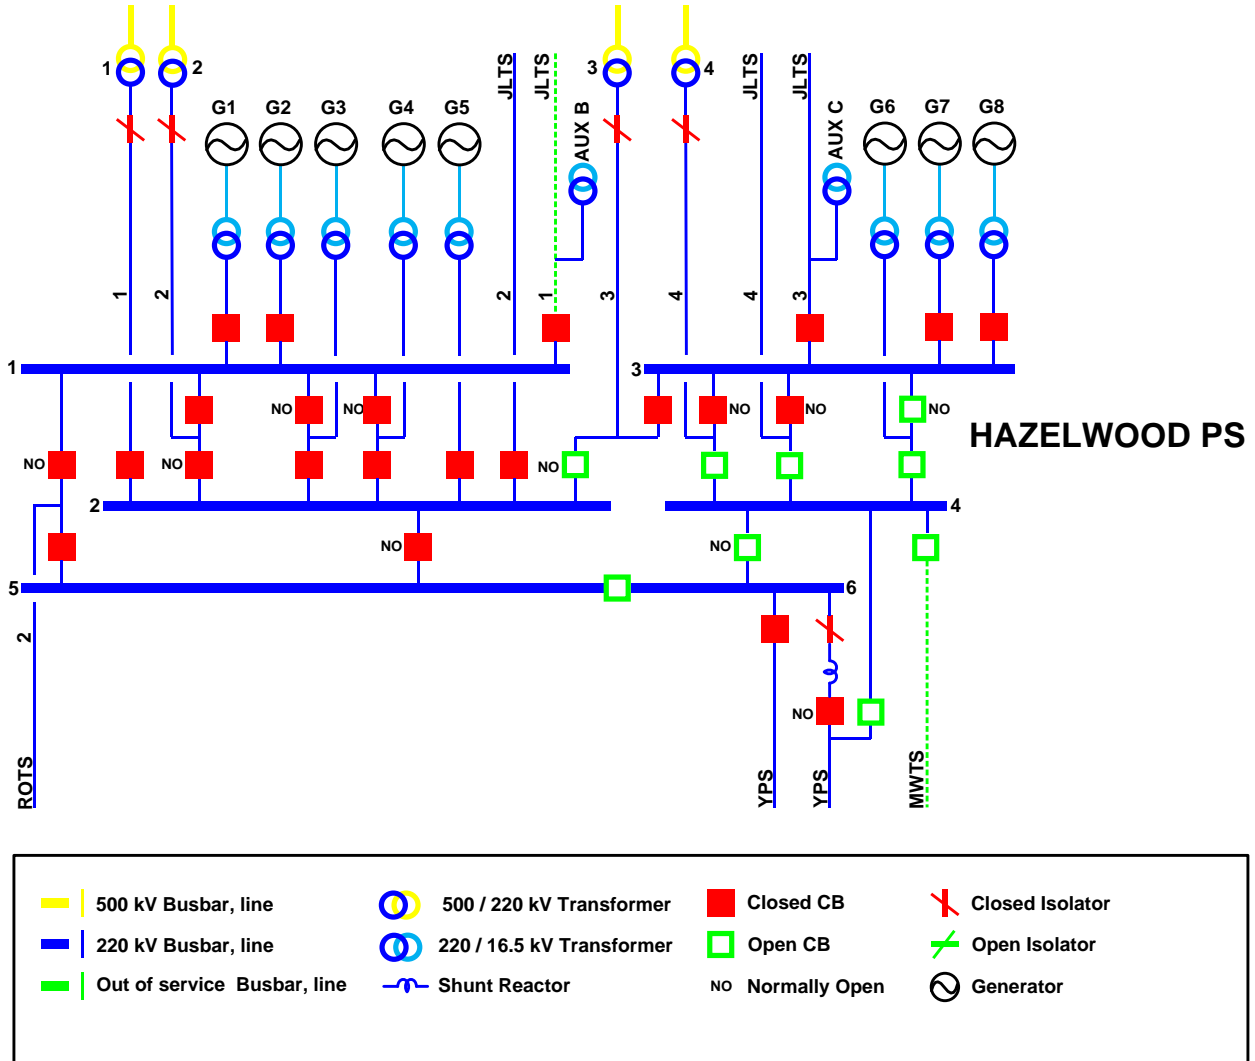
1 2 G1 G2 G3 G4 G5 JLTS JLTS AUX B 3 4 JLTS JLTS AUX C G6 G7 G8

1 2 2 1 3 4 4 3

1 3

NO NO NO NO NO NO NO NO

HAZELWOOD PS

2 4

NO NO

5 6

2

NO

ROTS YPS YPS MWTS

500 kV Busbar, line
220 kV Busbar, line
Out of service Busbar, line
500 / 220 kV Transformer
220 / 16.5 kV Transformer
Shunt Reactor
Closed CB
Open CB
NO Normally Open
Closed Isolator
Open Isolator
Generator